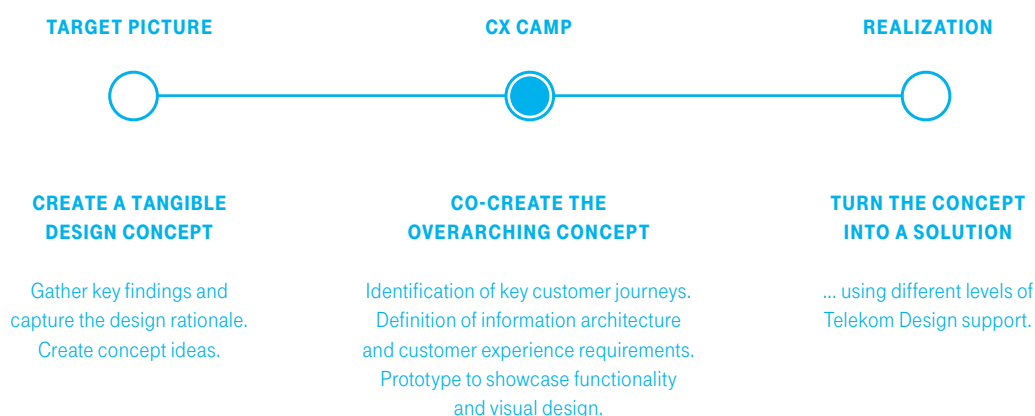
TARGET PICTURE

CX CAMP

REALIZATION

CREATE A TANGIBLE DESIGN CONCEPT

Gather key findings and capture the design rationale. Create concept ideas.

CO-CREATE THE OVERARCHING CONCEPT

Identification of key customer journeys. Definition of information architecture and customer experience requirements. Prototype to showcase functionality and visual design.

TURN THE CONCEPT INTO A SOLUTION

... using different levels of Telekom Design support.